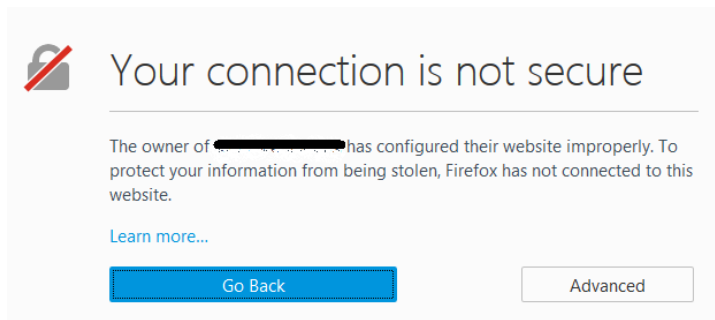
Your connection is not secure

The owner of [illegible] has configured their website improperly. To protect your information from being stolen, Firefox has not connected to this website.

Learn more...

Go Back

Advanced